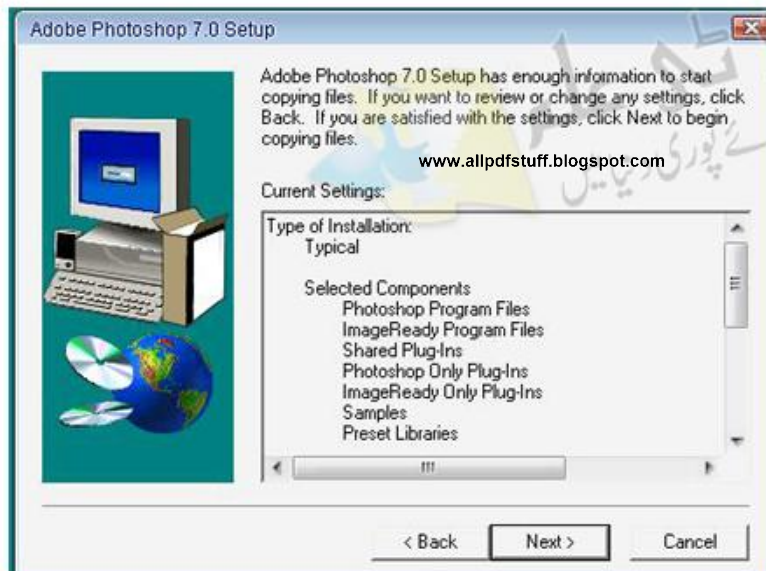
Adobe Photoshop 7.0 Setup

Adobe Photoshop 7.0 Setup has enough information to start copying files. If you want to review or change any settings, click Back. If you are satisfied with the settings, click Next to begin copying files.

www.allpdfstuff.blogspot.com

Current Settings:

Type of Installation:
Typical

Selected Components
Photoshop Program Files
ImageReady Program Files
Shared Plug-Ins
Photoshop Only Plug-Ins
ImageReady Only Plug-Ins
Samples
Preset Libraries

< Back
Next >
Cancel